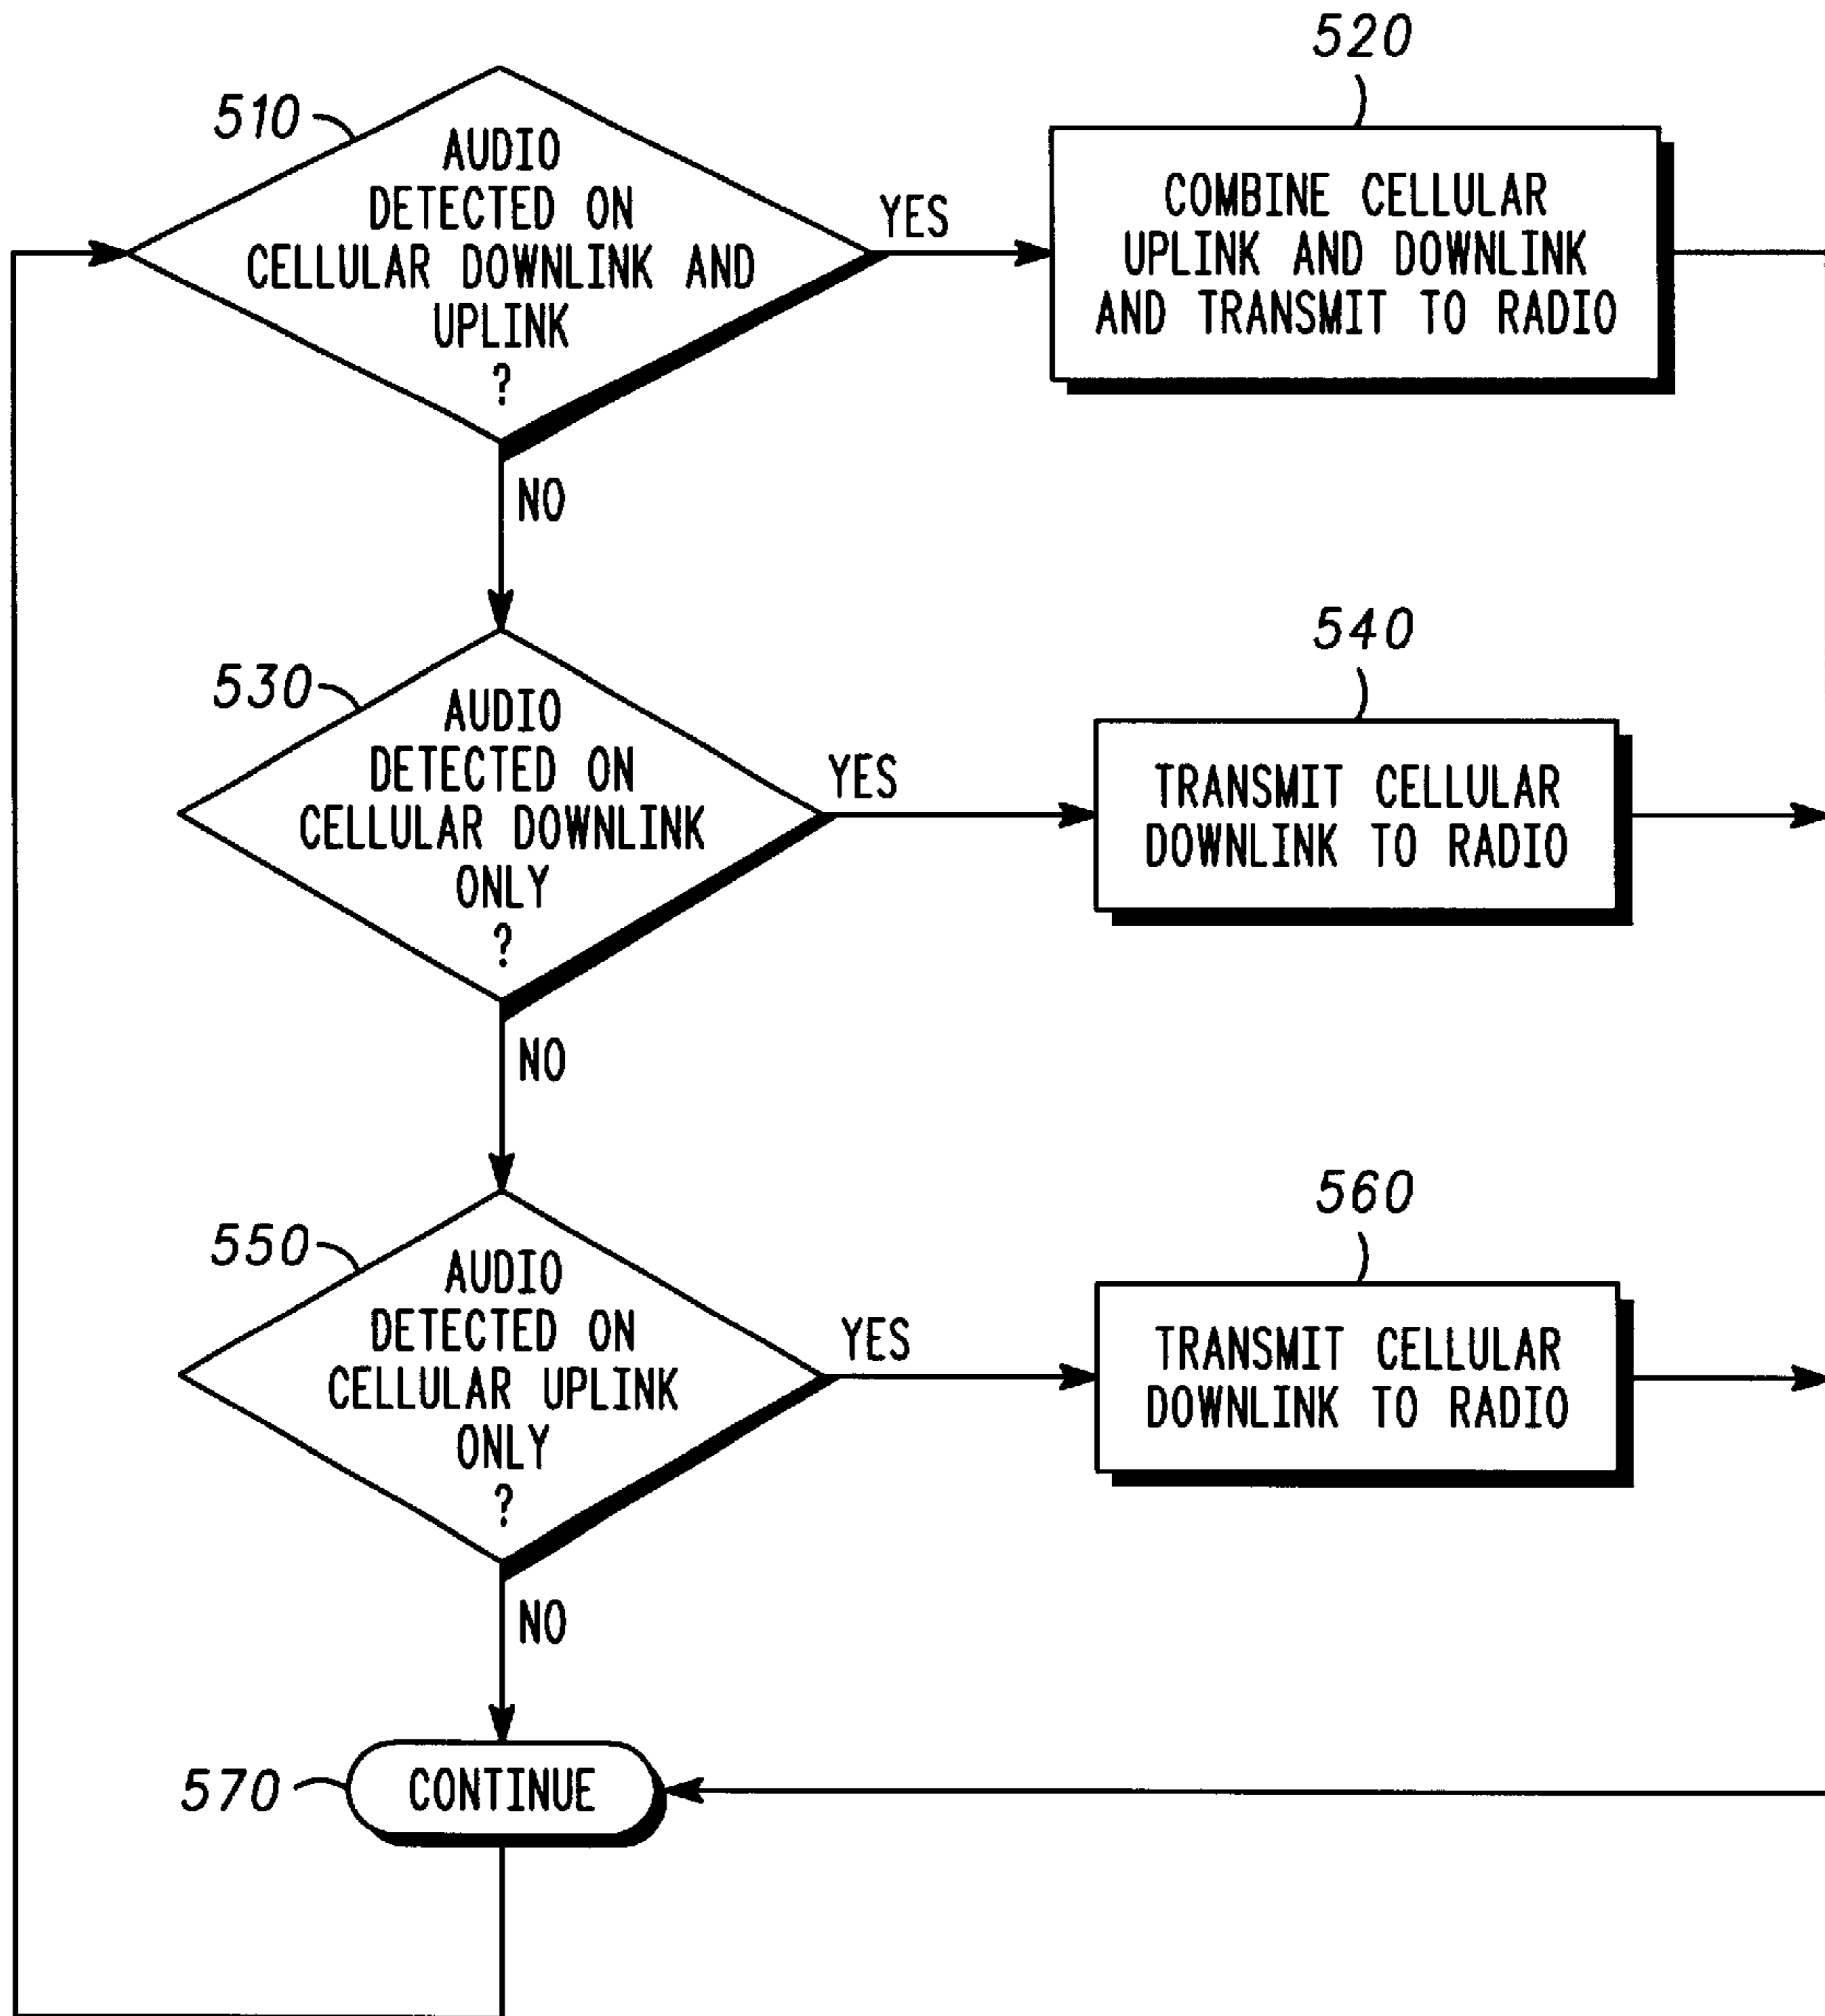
520

510

AUDIO DETECTED ON CELLULAR DOWNLINK AND UPLINK ?

YES

COMBINE CELLULAR UPLINK AND DOWNLINK AND TRANSMIT TO RADIO

NO

540

530

AUDIO DETECTED ON CELLULAR DOWNLINK ONLY ?

YES

TRANSMIT CELLULAR DOWNLINK TO RADIO

NO

560

550

AUDIO DETECTED ON CELLULAR UPLINK ONLY ?

YES

TRANSMIT CELLULAR DOWNLINK TO RADIO

NO

570

CONTINUE